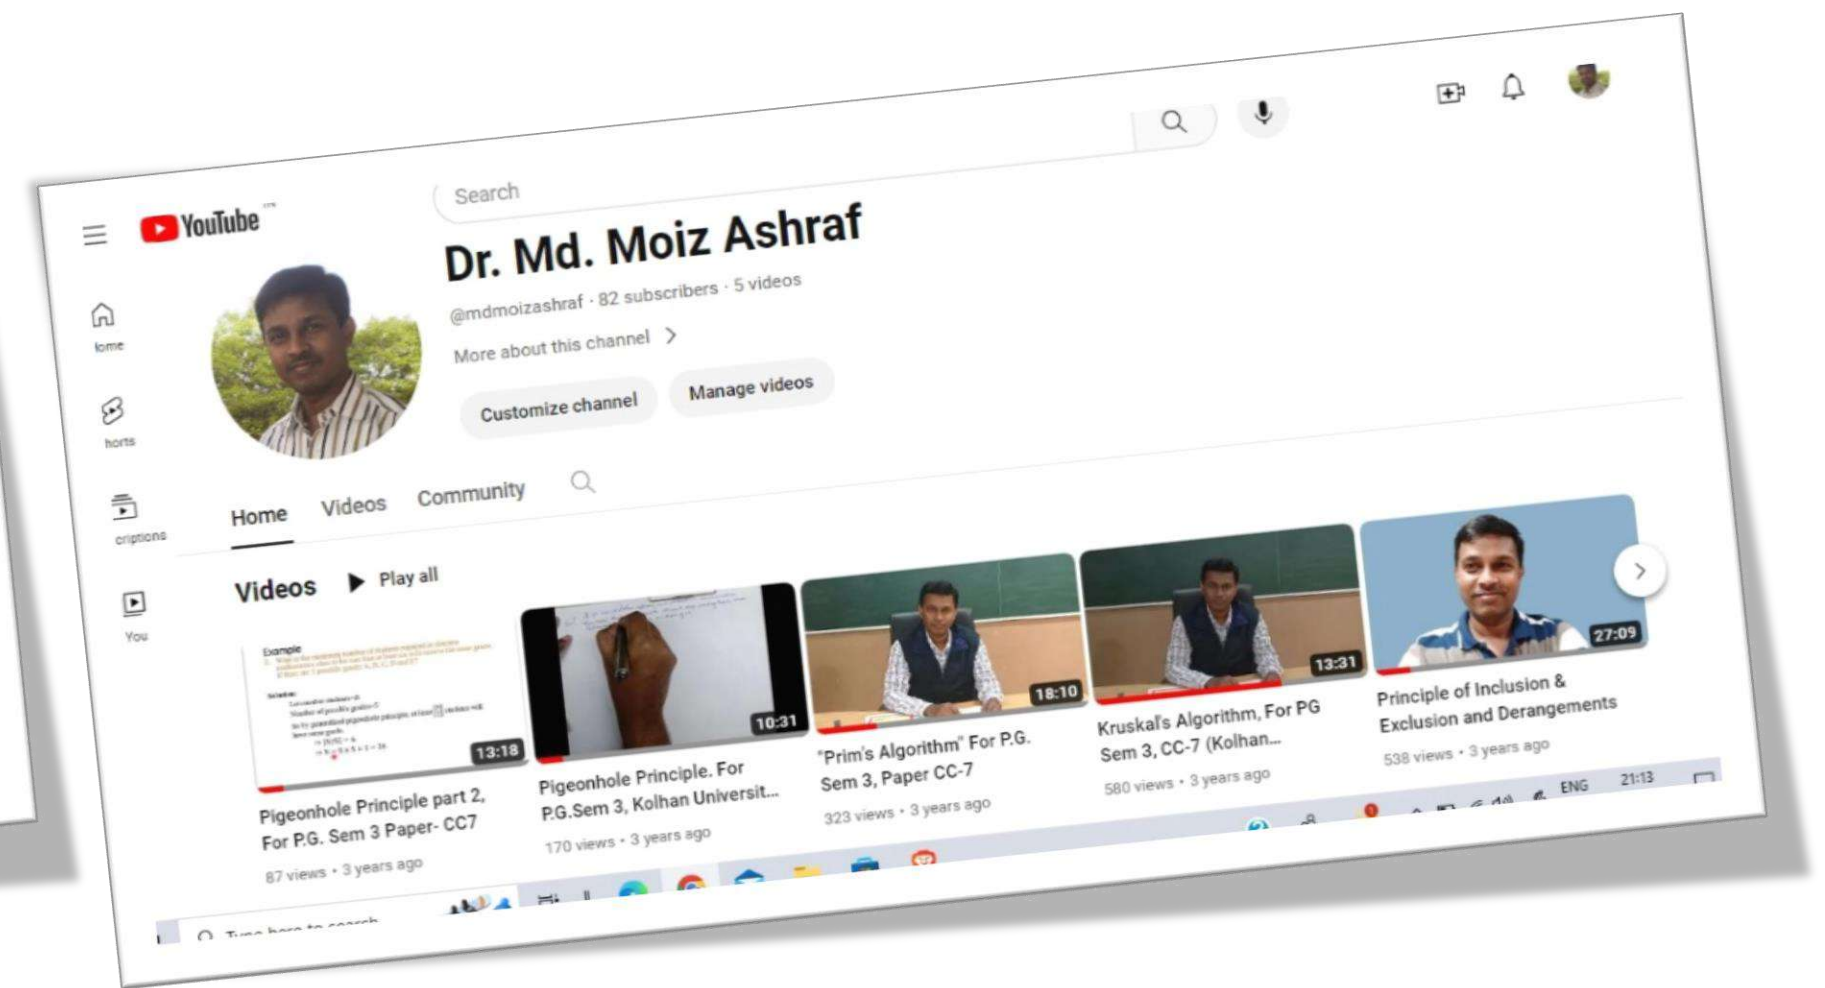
YouTube

Search

Dr. Md. Moiz Ashraf

@mdmoizashraf · 82 subscribers · 5 videos

More about this channel >

Customize channel

Manage videos

lome

horts

criptions

You

Home Videos Community

Videos ▶ Play all

Example

13:18

Pigeonhole Principle part 2, For P.G. Sem 3 Paper- CC7

87 views · 3 years ago

10:31

Pigeonhole Principle. For P.G.Sem 3, Kolhan Universit...

170 views · 3 years ago

18:10

"Prim's Algorithm" For P.G. Sem 3, Paper CC-7

323 views · 3 years ago

13:31

Kruskal's Algorithm, For PG Sem 3, CC-7 (Kolhan...

580 views · 3 years ago

27:09

Principle of Inclusion & Exclusion and Derangements

538 views · 3 years ago

ENG 21:13

Type here to search